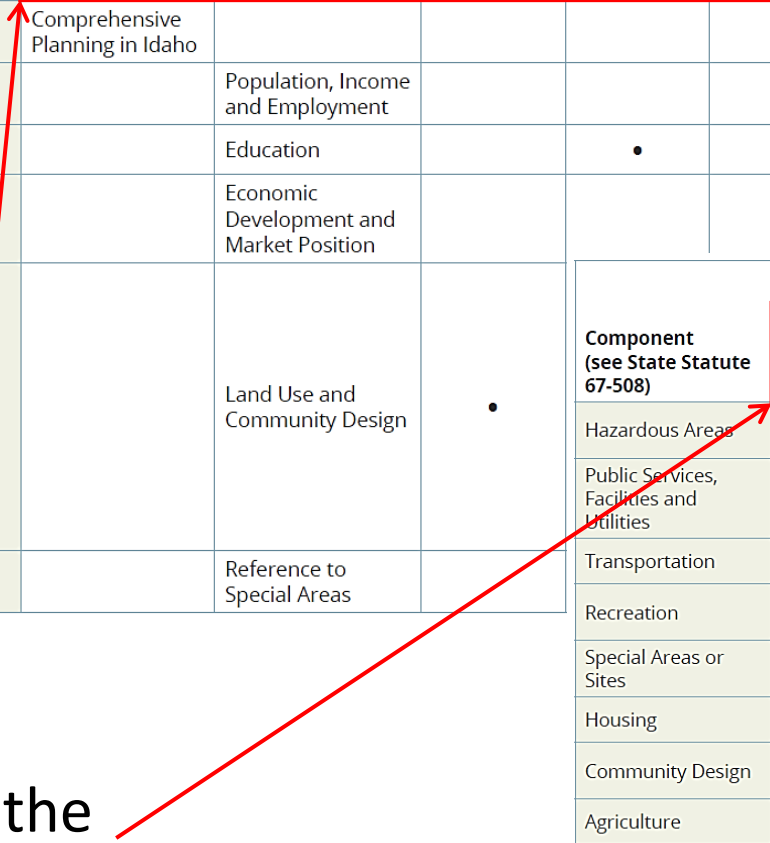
| Comprehensive Planning in Idaho | | | |
|---|---|---|---|
| | Population, Income and Employment | | |
| | Education | | • |
| | Economic Development and Market Position | | |
| | Land Use and Community Design | • | |
| | Reference to Special Areas | | |

| Component (see State Statute 67-508) |
|---|
| Hazardous Areas |
| Public Services, Facilities and Utilities |
| Transportation |
| Recreation |
| Special Areas or Sites |
| Housing |
| Community Design |
| Agriculture |

the